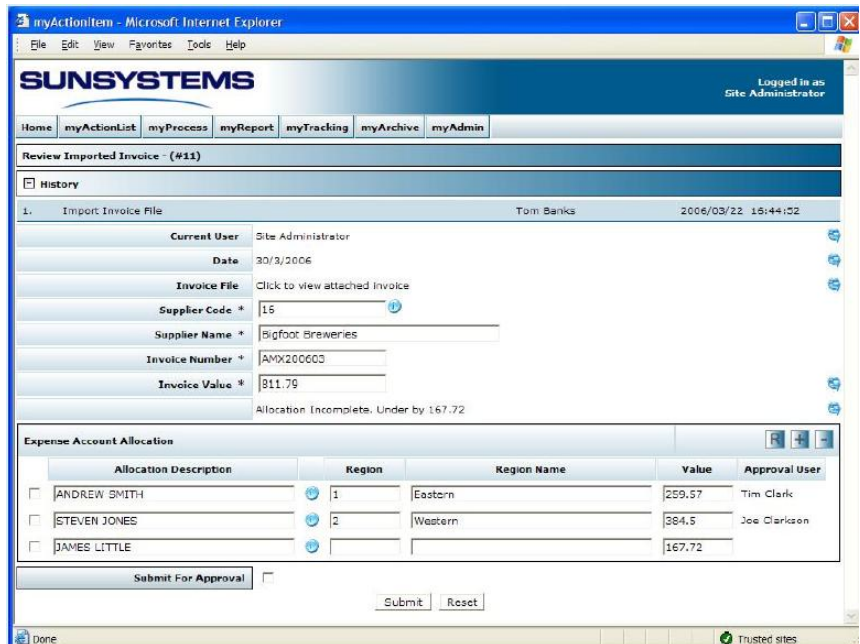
myActionItem - Microsoft Internet Explorer

File Edit View Favorites Tools Help

SUNSYSTEMS

Logged in as Site Administrator

Home | myActionList | myProcess | myReport | myTracking | myArchive | myAdmin

Review Imported Invoice - (#11)

History

1. Import Invoice File | Tom Banks | 2006/03/22 16:44:52

Current User: Site Administrator

Date: 30/3/2006

Invoice File: Click to view attached invoice

Supplier Code *: 15

Supplier Name *: Bigfoot Breweries

Invoice Number *: AMX200603

Invoice Value *: 811.79

Allocation Incomplete. Under by 167.72

Expense Account Allocation

| | Allocation Description | | Region | Region Name | Value | Approval User |
|---|---|---|---|---|---|---|
| | ANDREW SMITH | | 1 | Eastern | 259.57 | Tim Clark |
| | STEVEN JONES | | 2 | Western | 384.5 | Joe Clarkson |
| | JAMES LITTLE | | | | 167.72 | |

Submit For Approval

Submit | Reset

Done

Trusted sites